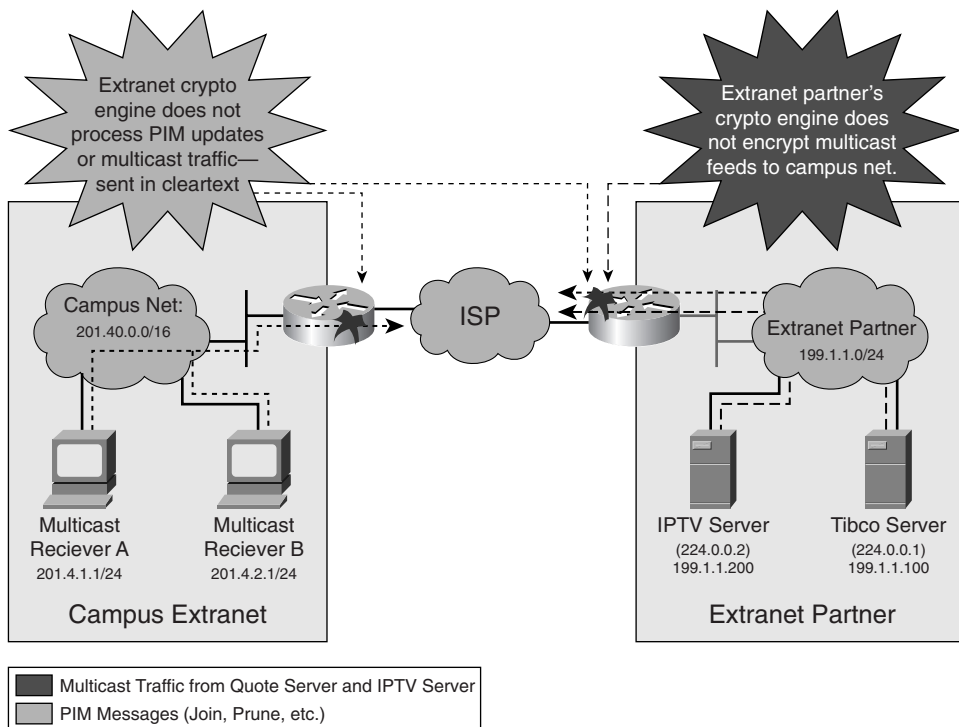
Extranet crypto engine does not process PIM updates or multicast traffic—sent in cleartext

Extranet partner's crypto engine does not encrypt multicast feeds to campus net.

Campus Net:
201.40.0.0/16

ISP

Extranet Partner
199.1.1.0/24

Multicast Reciever A
201.4.1.1/24

Multicast Reciever B
201.4.2.1/24

IPTV Server
(224.0.0.2)
199.1.1.200

Tibco Server
(224.0.0.1)
199.1.1.100

Campus Extranet

Extranet Partner

Multicast Traffic from Quote Server and IPTV Server
PIM Messages (Join, Prune, etc.)